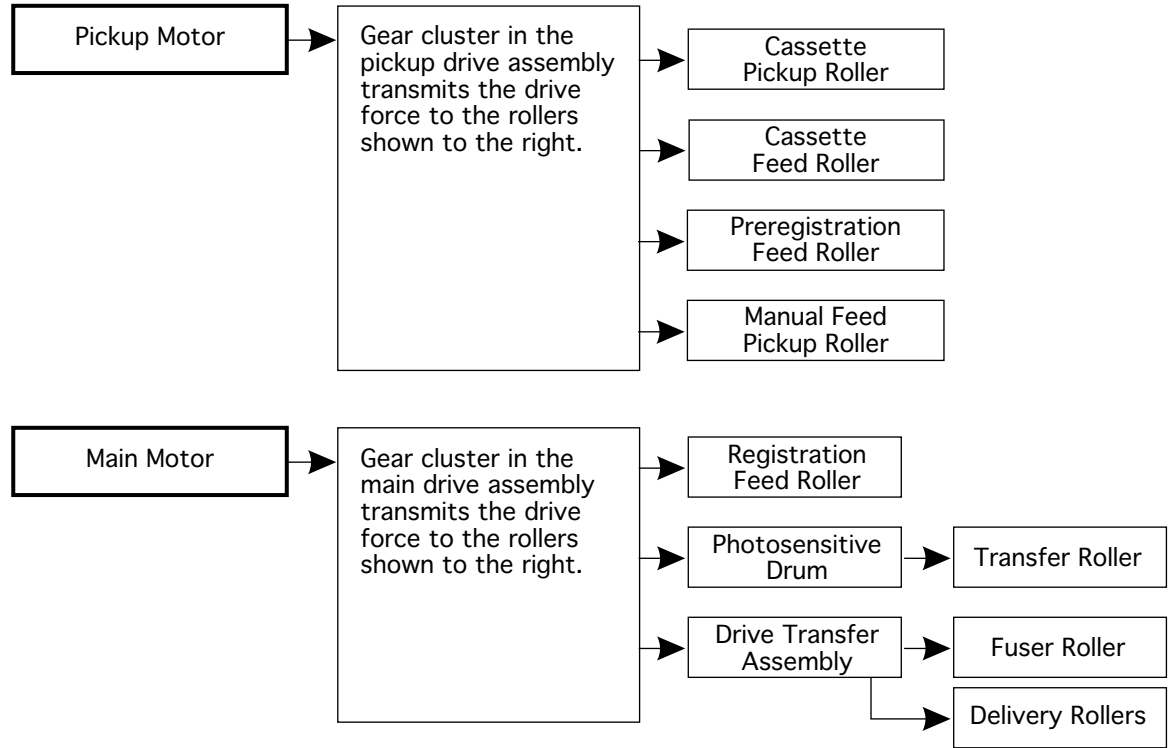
Pickup Motor

Gear cluster in the pickup drive assembly transmits the drive force to the rollers shown to the right.

Cassette Pickup Roller

Cassette Feed Roller

Preregistration Feed Roller

Manual Feed Pickup Roller

Main Motor

Gear cluster in the main drive assembly transmits the drive force to the rollers shown to the right.

Registration Feed Roller

Photosensitive Drum

Transfer Roller

Drive Transfer Assembly

Fuser Roller

Delivery Rollers